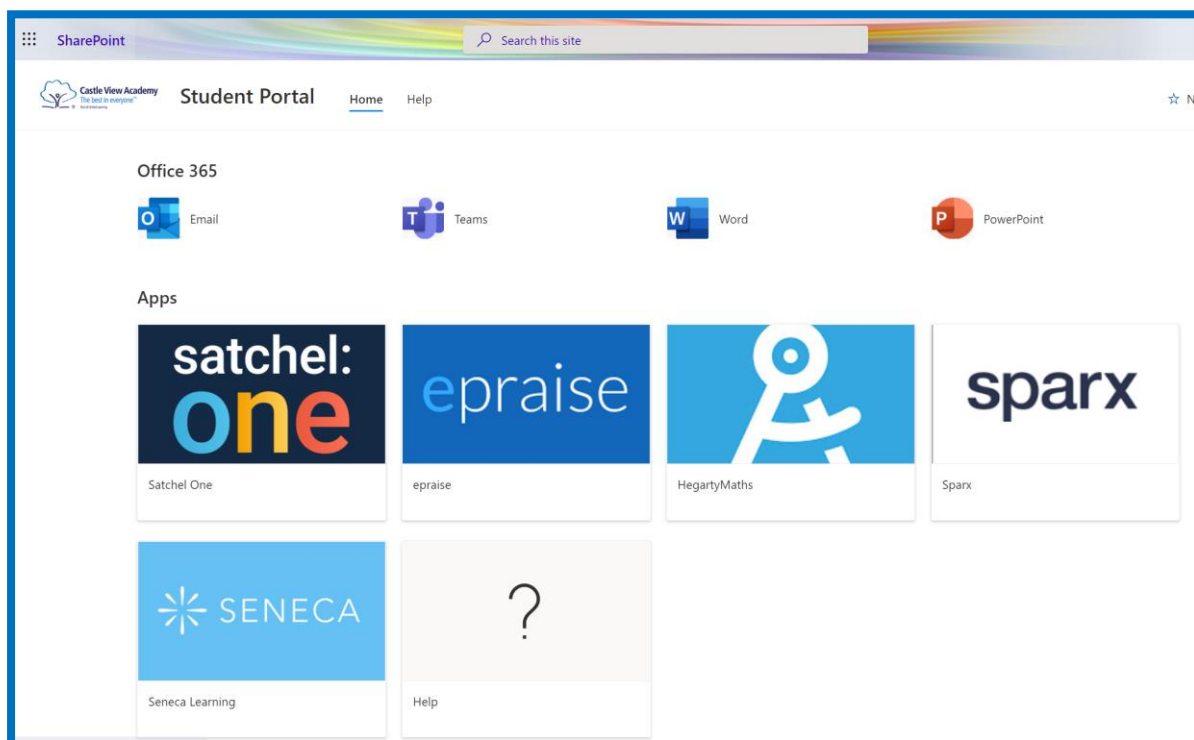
SharePoint

Search this site

Castle View Academy
The best in everyone™
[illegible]

Student Portal

Home

Help

☆ N

Office 365

O

Email

T

Teams

W

Word

P

PowerPoint

Apps

satchel:
one

Satchel One

epraise

epraise

HegartyMaths

sparx

Sparx

SENECA

Seneca Learning

?

Help